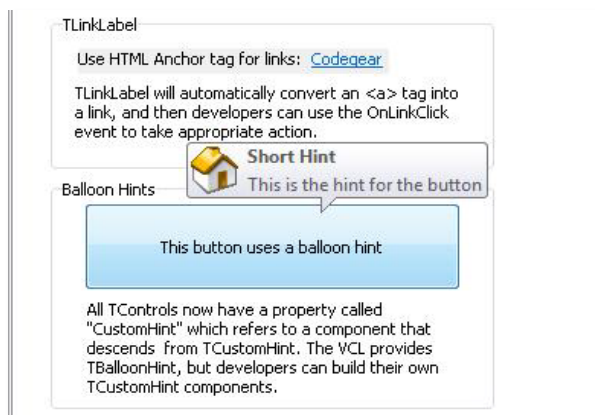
TLinkLabel

Use HTML Anchor tag for links: Codegear

TLinkLabel will automatically convert an <a> tag into a link, and then developers can use the OnLinkClick event to take appropriate action.

Short Hint
This is the hint for the button

Balloon Hints

This button uses a balloon hint

All TControls now have a property called "CustomHint" which refers to a component that descends from TCustomHint. The VCL provides TBalloonHint, but developers can build their own TCustomHint components.